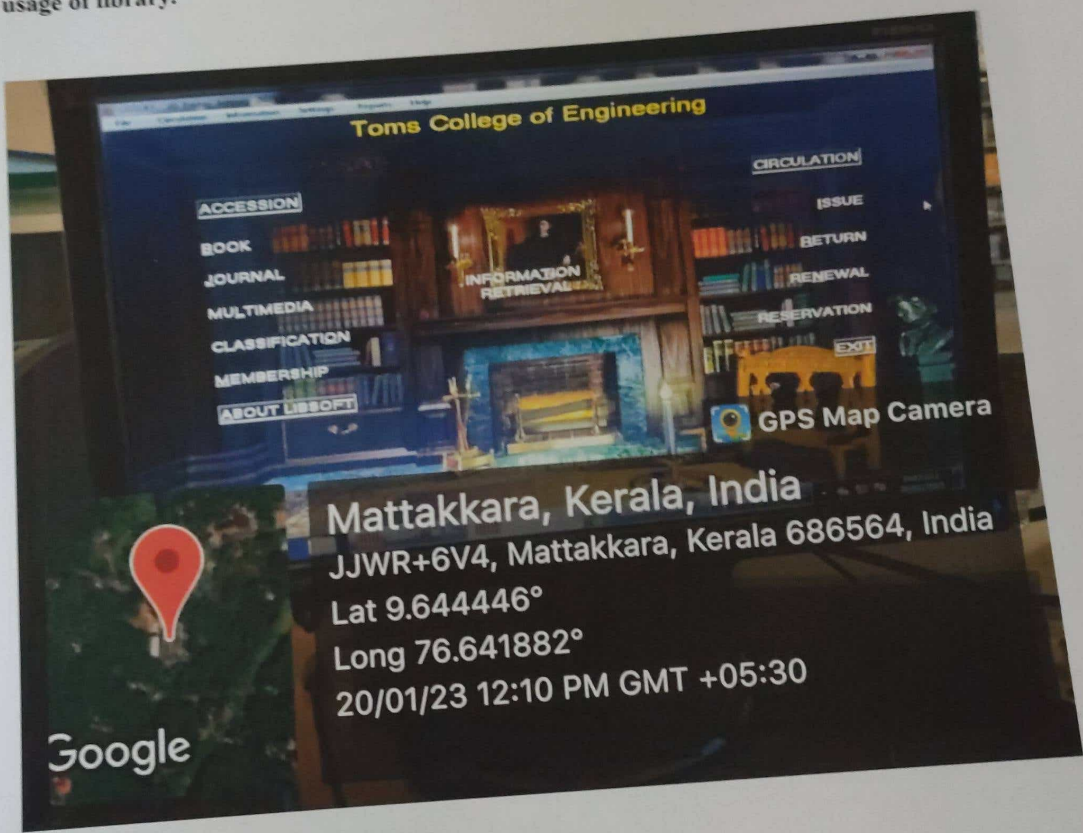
usage of library.

Toms College of Engineering

ACCESSION
BOOK
JOURNAL
MULTIMEDIA
CLASSIFICATION
MEMBERSHIP
ABOUT LIBSOFT

INFORMATION RETRIEVAL

CIRCULATION
ISSUE
RETURN
RENEWAL
RESERVATION
EXIT

GPS Map Camera

Mattakkara, Kerala, India
JJWR+6V4, Mattakkara, Kerala 686564, India
Lat 9.644446°
Long 76.641882°
20/01/23 12:10 PM GMT +05:30

Google